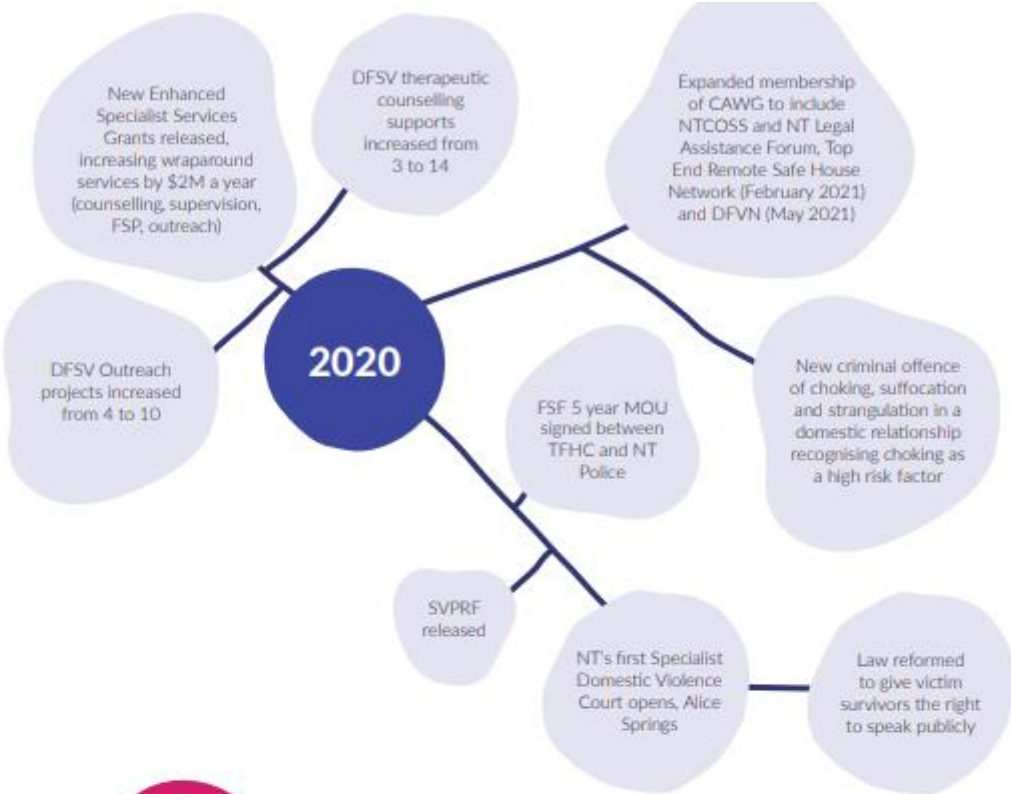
New Enhanced Specialist Services Grants released, increasing wraparound services by $2M a year (counselling, supervision, FSP, outreach)

DFSV therapeutic counselling supports increased from 3 to 14

Expanded membership of CAWG to include NTCOSS and NT Legal Assistance Forum, Top End Remote Safe House Network (February 2021) and DFVN (May 2021)

DFSV Outreach projects increased from 4 to 10

2020

FSF 5 year MOU signed between TFHC and NT Police

New criminal offence of choking, suffocation and strangulation in a domestic relationship recognising choking as a high risk factor

SVPRF released

NT's first Specialist Domestic Violence Court opens, Alice Springs

Law reformed to give victim survivors the right to speak publicly